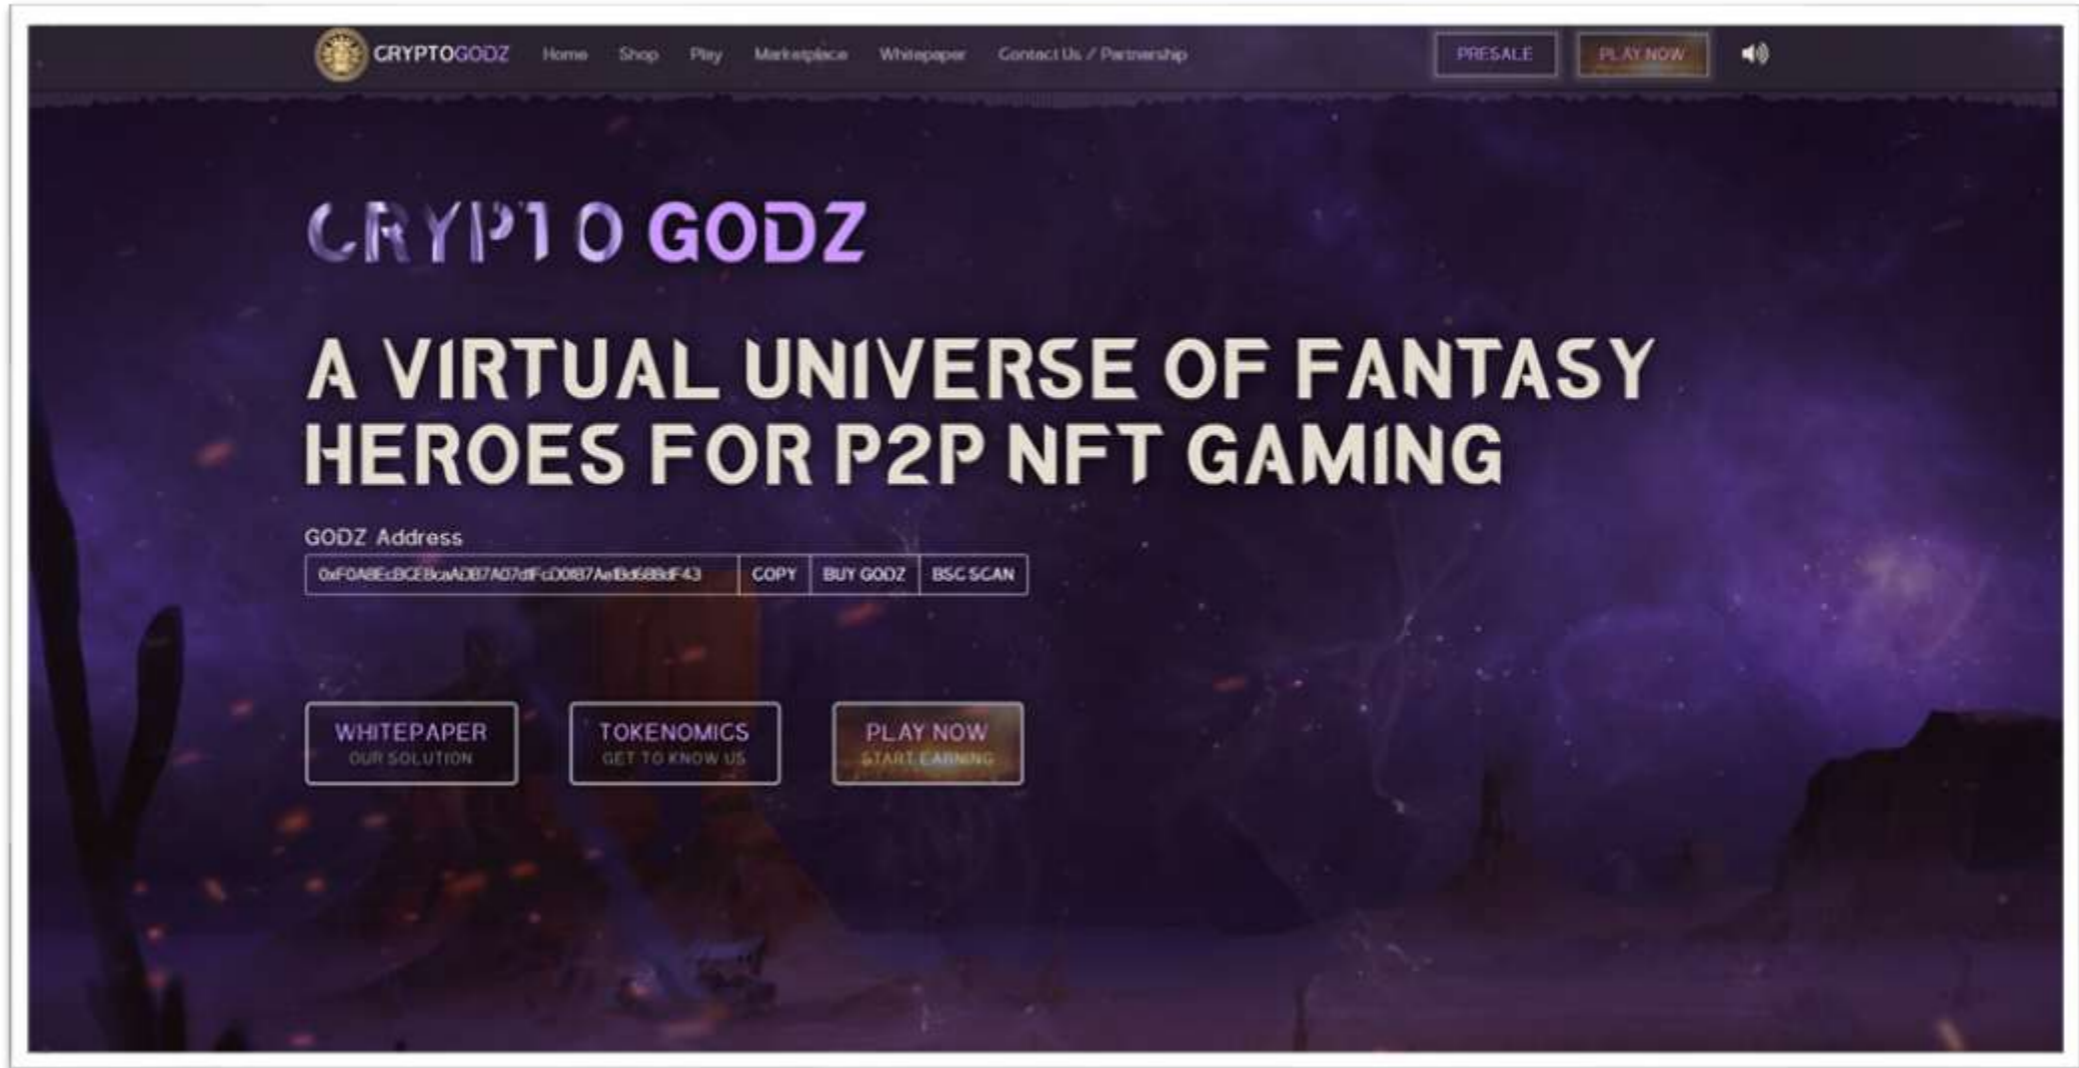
CRYPTOGODZ Home Shop Play Marketplace Whitepaper Contact Us / Partnership PRESALE PLAY NOW

CRYPTO GODZ

A VIRTUAL UNIVERSE OF FANTASY HEROES FOR P2P NFT GAMING

GODZ Address

0xF0A8EcBCE8caADB7A07dFcD0f87Ae8d688dF43 COPY BUY GODZ BSC SCAN

WHITEPAPER
OUR SOLUTION

TOKENOMICS
GET TO KNOW US

PLAY NOW
START EARNING